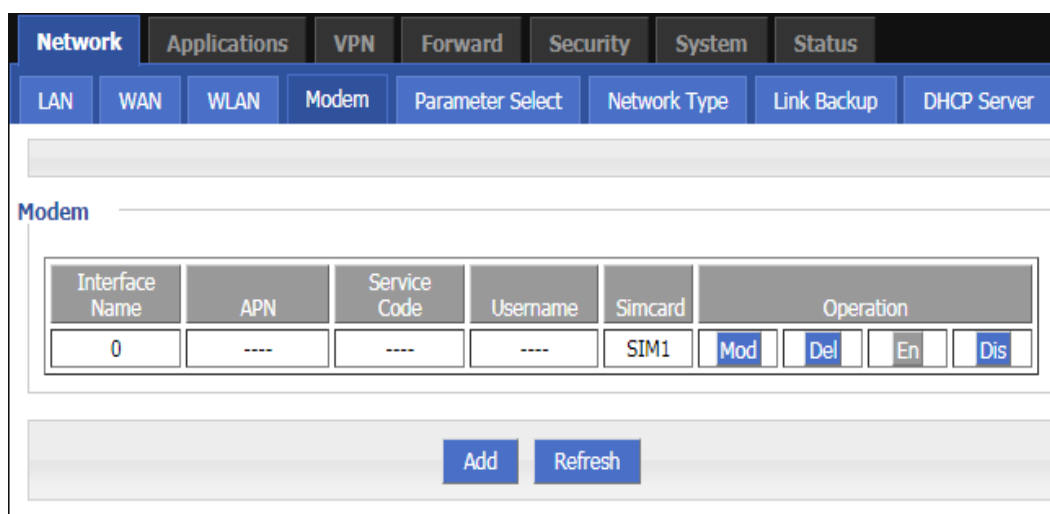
Network Applications VPN Forward Security System Status

LAN WAN WLAN Modem Parameter Select Network Type Link Backup DHCP Server

Modem

| Interface Name | APN | Service Code | Username | Simcard | Operation | | | |
|---|---|---|---|---|---|---|---|---|
| 0 | ---- | ---- | ---- | SIM1 | Mod | Del | En | Dis |

Add Refresh